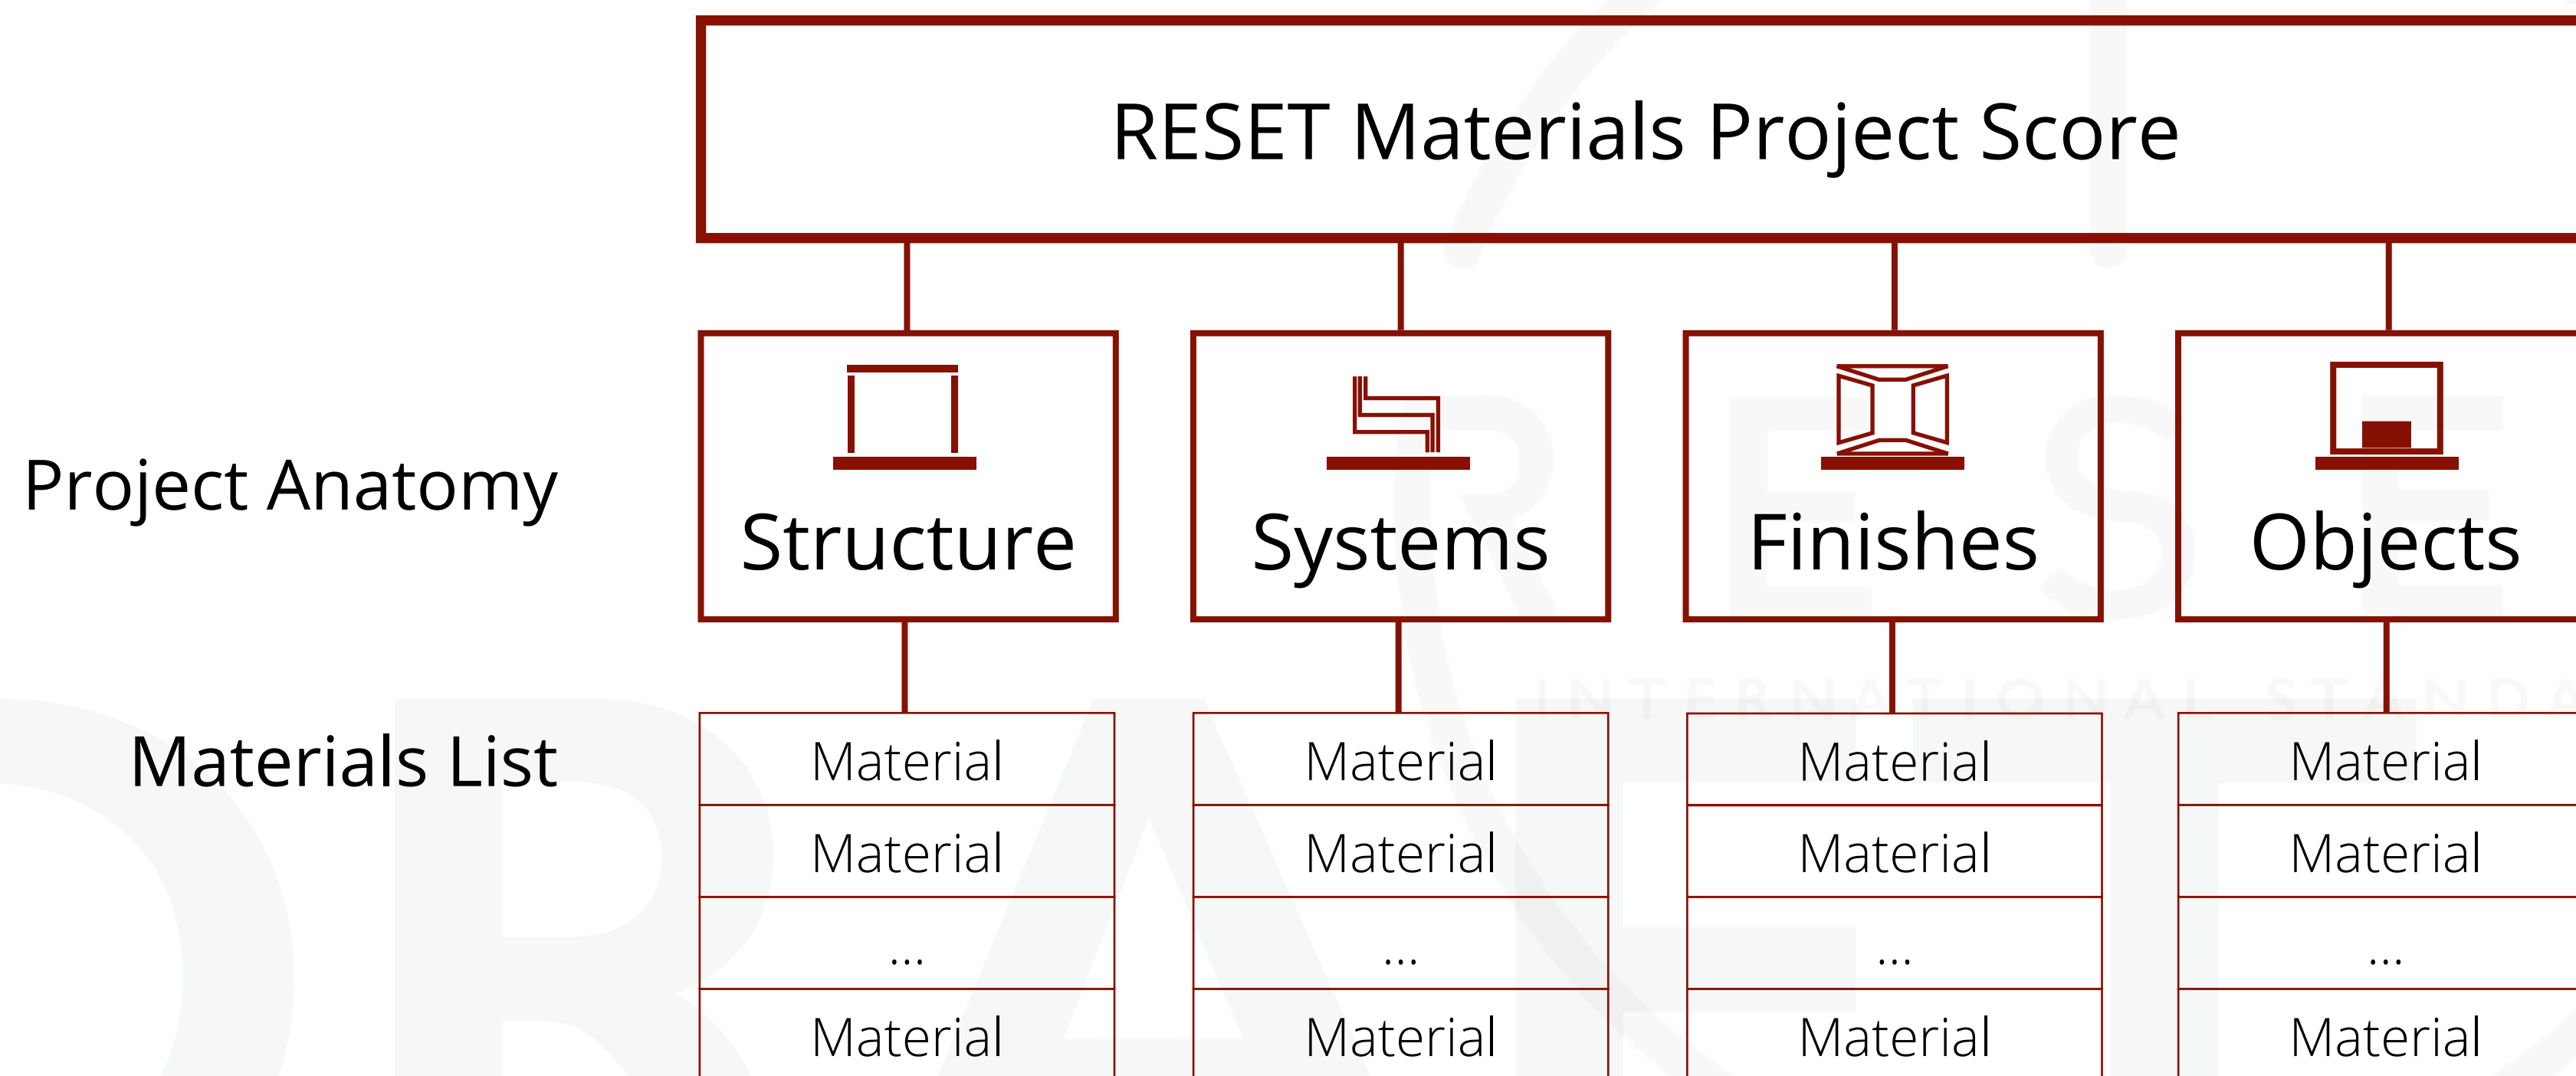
RESET Materials Project Score

Project Anatomy

Structure

Systems

Finishes

Objects

Materials List

| Structure | Systems | Finishes | Objects |
|---|---|---|---|
| Material | Material | Material | Material |
| Material | Material | Material | Material |
| ... | ... | ... | ... |
| Material | Material | Material | Material |

INTERNATIONAL STANDA